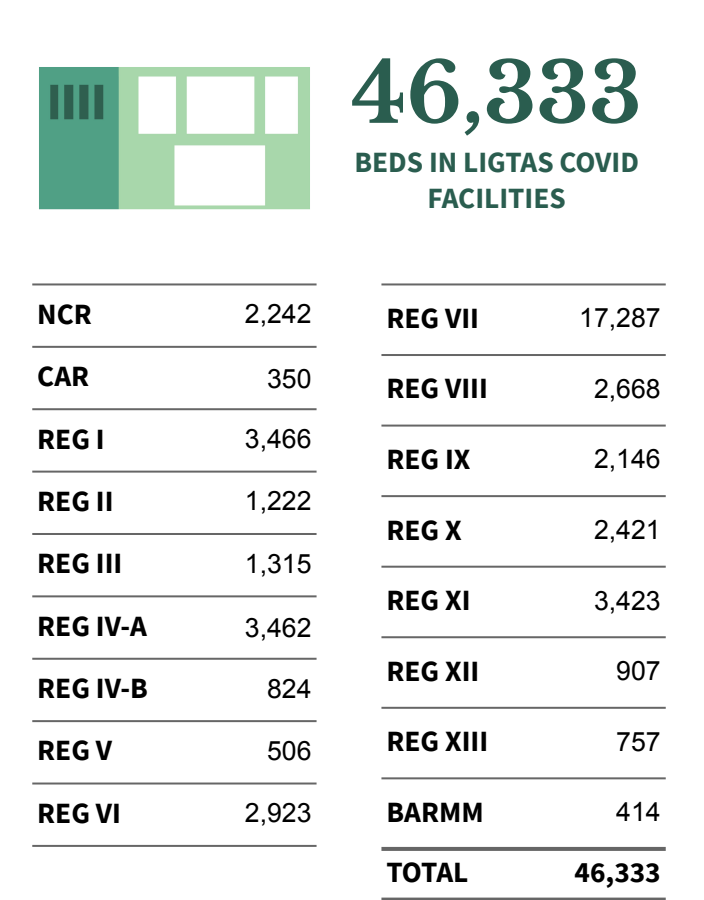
46,333
BEDS IN LIGTAS COVID FACILITIES

| | |
|---|---|
| NCR | 2,242 |
| CAR | 350 |
| REG I | 3,466 |
| REG II | 1,222 |
| REG III | 1,315 |
| REG IV-A | 3,462 |
| REG IV-B | 824 |
| REG V | 506 |
| REG VI | 2,923 |

| | |
|---|---|
| REG VII | 17,287 |
| REG VIII | 2,668 |
| REG IX | 2,146 |
| REG X | 2,421 |
| REG XI | 3,423 |
| REG XII | 907 |
| REG XIII | 757 |
| BARMM | 414 |
| TOTAL | 46,333 |